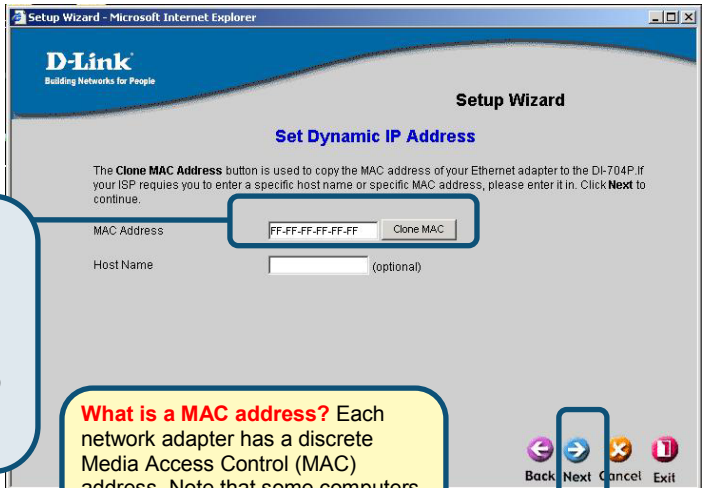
Setup Wizard - Microsoft Internet Explorer

D-Link
Building Networks for People

Setup Wizard

Set Dynamic IP Address

The Clone MAC Address button is used to copy the MAC address of your Ethernet adapter to the DI-704P.If your ISP requies you to enter a specific host name or specific MAC address, please enter it in. Click Next to continue.

MAC Address FF-FF-FF-FF-FF-FF Clone MAC

Host Name (optional)

What is a MAC address? Each network adapter has a discrete Media Access Control (MAC) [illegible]

Back Next Cancel Exit